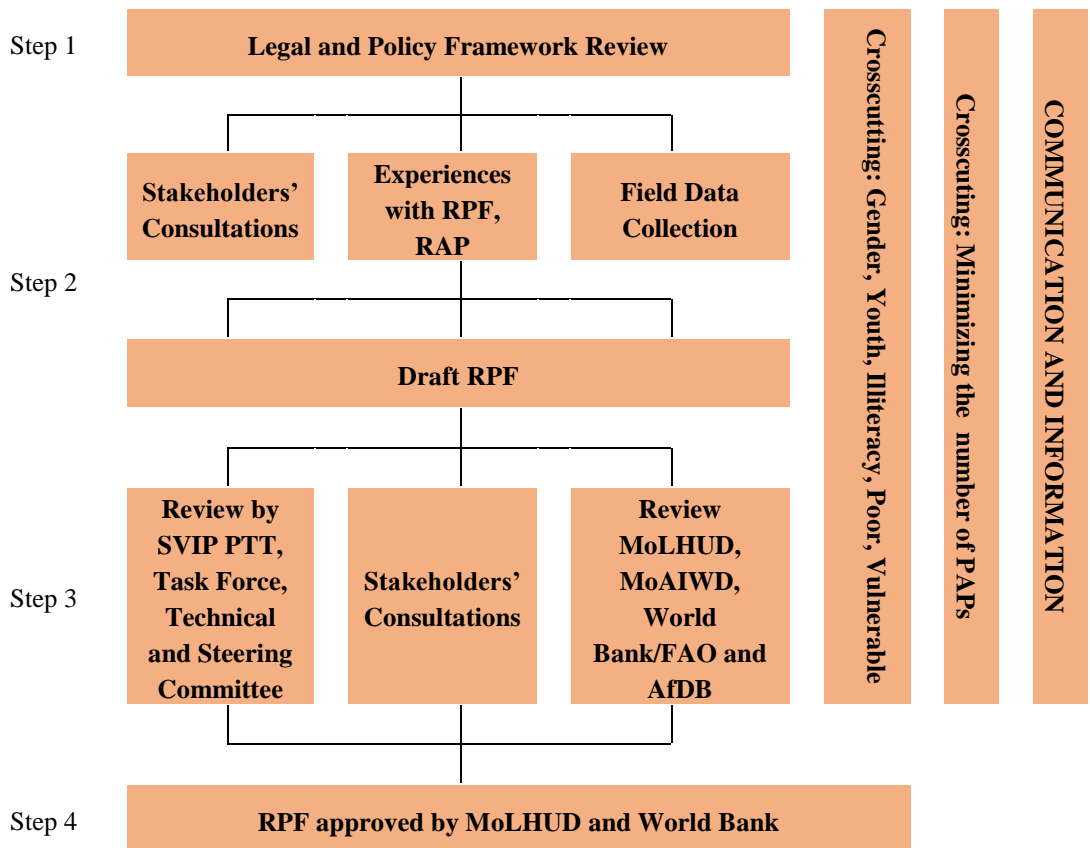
Step 1

Legal and Policy Framework Review

Stakeholders' Consultations

Experiences with RPF, RAP

Field Data Collection

Step 2

Draft RPF

Review by SVIP PTT, Task Force, Technical and Steering Committee

Stakeholders' Consultations

Review MoLHUD, MoAIWD, World Bank/FAO and AfDB

Step 3

Step 4

RPF approved by MoLHUD and World Bank

Crosscutting: Gender, Youth, Illiteracy, Poor, Vulnerable

Crosscutting: Minimizing the number of PAPs

COMMUNICATION AND INFORMATION